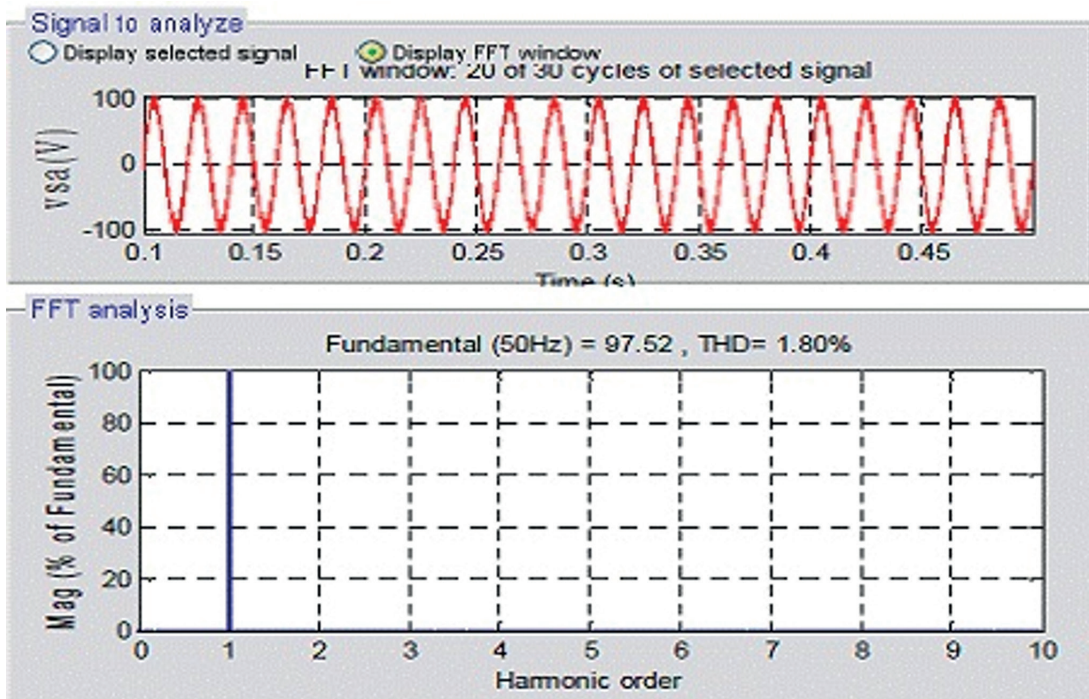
Signal to analyze

Display selected signal

Display FFT window

FFT window: 20 of 30 cycles of selected signal

100
0
-100

Vsa (V)

0.1 0.15 0.2 0.25 0.3 0.35 0.4 0.45

Time (s)

FFT analysis

Fundamental (50Hz) = 97.52 , THD= 1.80%

100
80
60
40
20
0

Mag (% of Fundamental)

0 1 2 3 4 5 6 7 8 9 10

Harmonic order